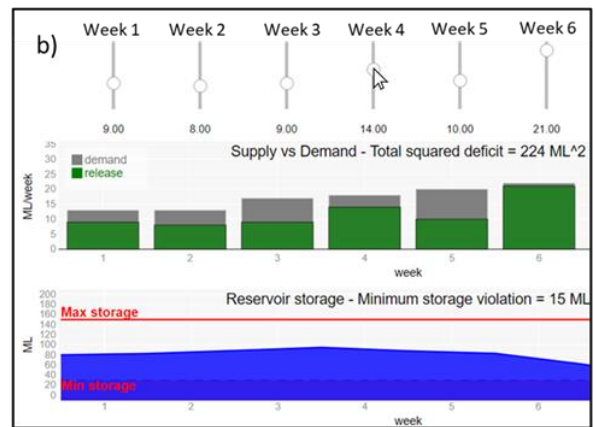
b)

Week 1 Week 2 Week 3 Week 4 Week 5 Week 6

9.00 8.00 9.00 14.00 10.00 21.00

Supply vs Demand - Total squared deficit = 224 ML^2

demand
release

ML/week

35
30
25
20
15
10
5
0

1 2 3 4 5 6

week

Reservoir storage - Minimum storage violation = 15 ML

Max storage

Min storage

ML

200
180
160
140
120
100
80
60
40
20
0

1 2 3 4 5 6

week